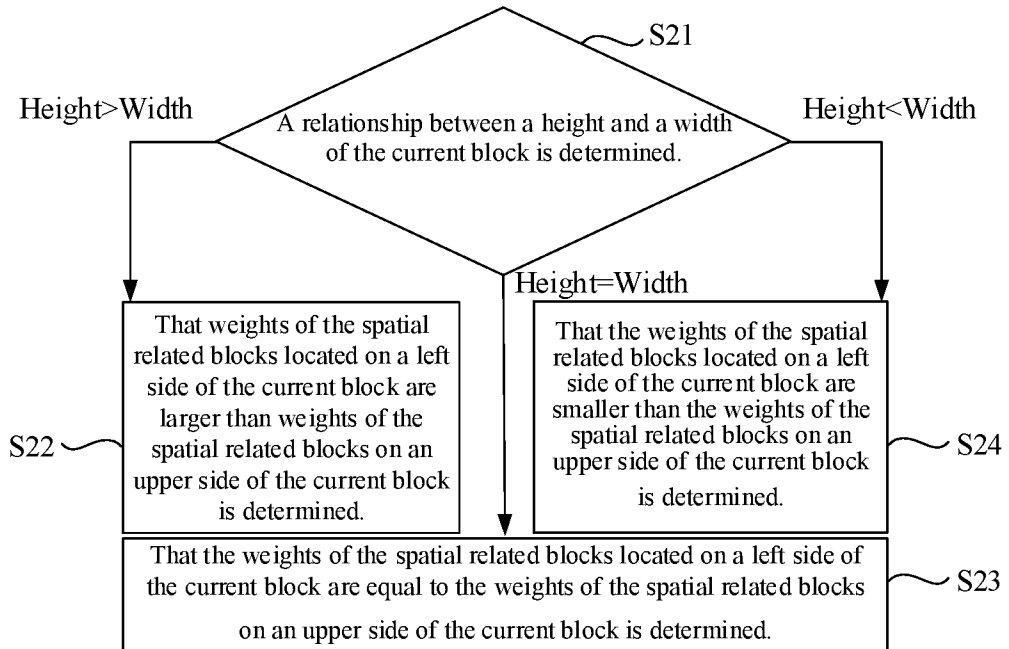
S21

Height>Width

A relationship between a height and a width of the current block is determined.

Height<Width

Height=Width

S22

That weights of the spatial related blocks located on a left side of the current block are larger than weights of the spatial related blocks on an upper side of the current block is determined.

That the weights of the spatial related blocks located on a left side of the current block are smaller than the weights of the spatial related blocks on an upper side of the current block is determined.

S24

That the weights of the spatial related blocks located on a left side of the current block are equal to the weights of the spatial related blocks on an upper side of the current block is determined.

S23